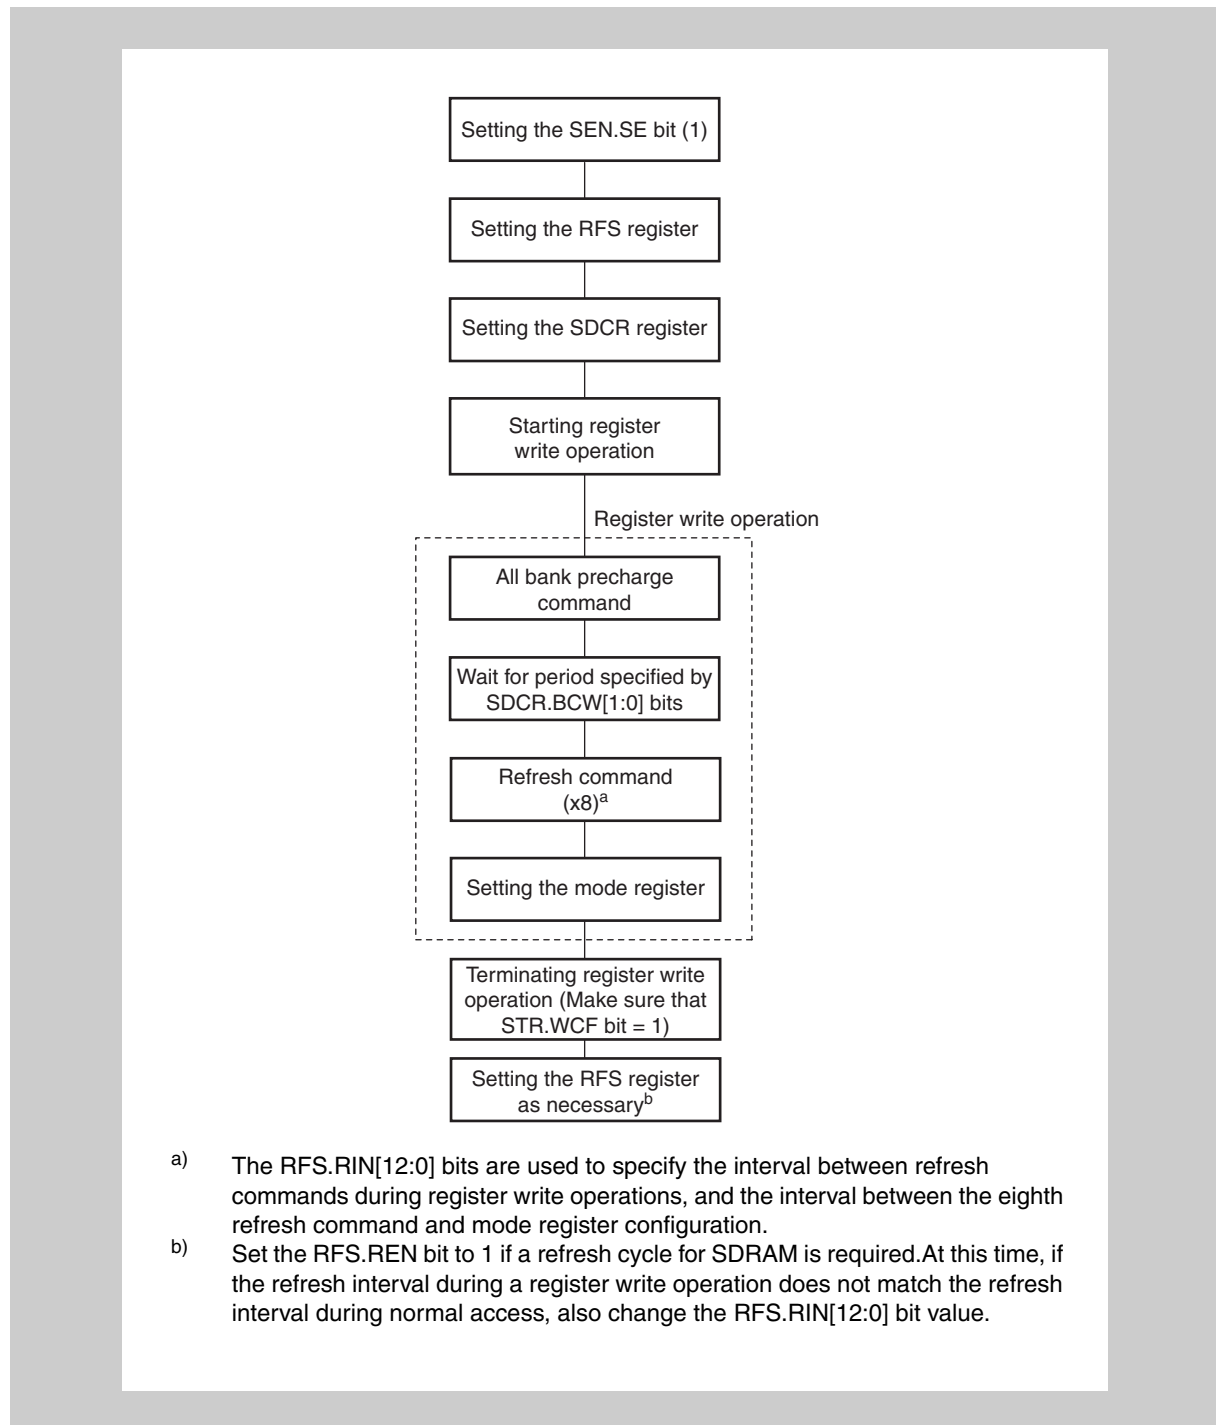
Setting the SEN.SE bit (1)

Setting the RFS register

Setting the SDCR register

Starting register write operation

Register write operation

All bank precharge command

Wait for period specified by SDCR.BCW[1:0] bits

Refresh command (x8)$^{a}$

Setting the mode register

Terminating register write operation (Make sure that STR.WCF bit = 1)

Setting the RFS register as necessary$^{b}$

a) The RFS.RIN[12:0] bits are used to specify the interval between refresh commands during register write operations, and the interval between the eighth refresh command and mode register configuration.

b) Set the RFS.REN bit to 1 if a refresh cycle for SDRAM is required.At this time, if the refresh interval during a register write operation does not match the refresh interval during normal access, also change the RFS.RIN[12:0] bit value.